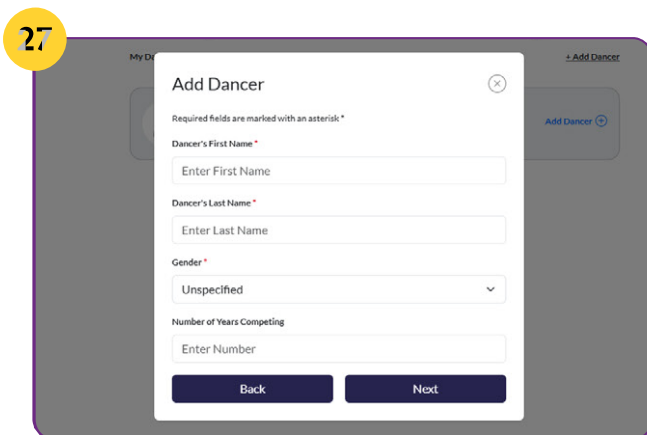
27

My D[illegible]

+ Add Dancer

Add Dancer

Add Dancer

Required fields are marked with an asterisk *

Dancer's First Name *

Enter First Name

Dancer's Last Name *

Enter Last Name

Gender *

Unspecified

Number of Years Competing

Enter Number

Back

Next